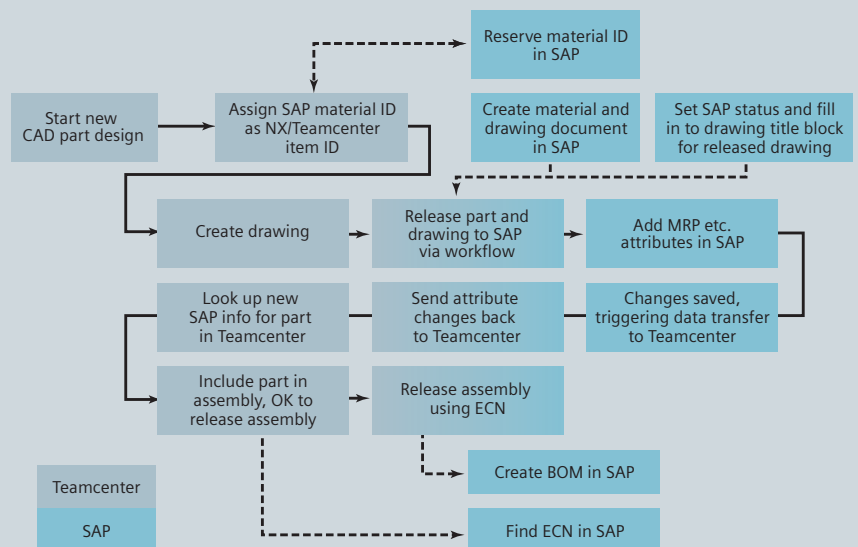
Reserve material ID in SAP

Start new CAD part design

Assign SAP material ID as NX/Teamcenter item ID

Create material and drawing document in SAP

Set SAP status and fill in to drawing title block for released drawing

Create drawing

Release part and drawing to SAP via workflow

Add MRP etc. attributes in SAP

Look up new SAP info for part in Teamcenter

Send attribute changes back to Teamcenter

Changes saved, triggering data transfer to Teamcenter

Include part in assembly, OK to release assembly

Release assembly using ECN

Create BOM in SAP

Teamcenter

SAP

Find ECN in SAP